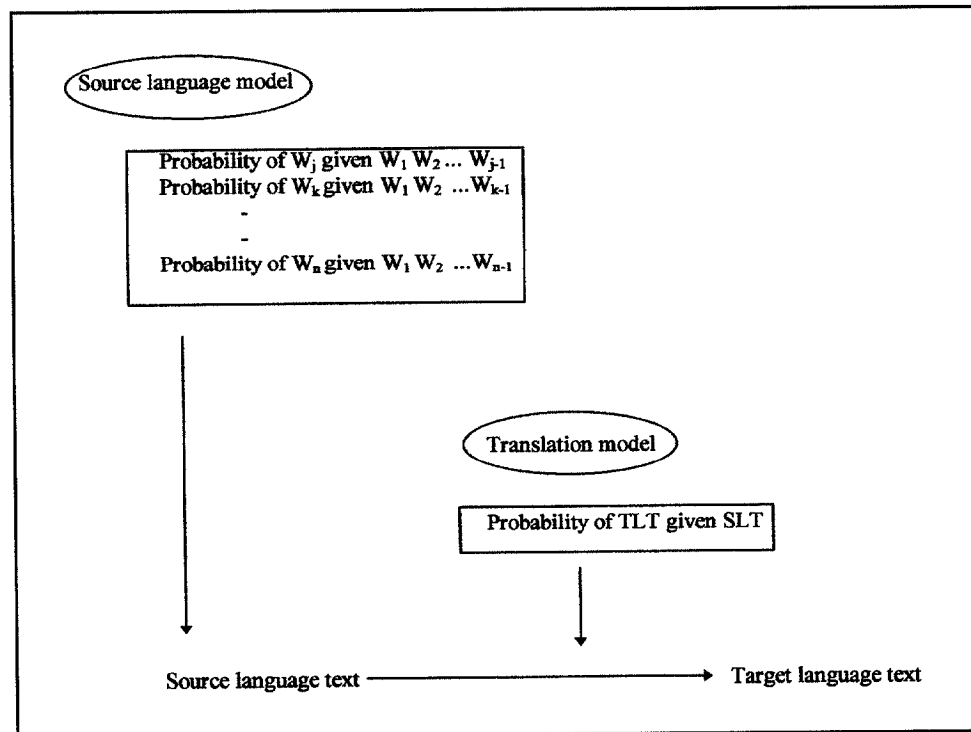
Source language model

Probability of $W_j$ given $W_1$ $W_2$ ... $W_{j-1}$
Probability of $W_k$ given $W_1$ $W_2$ ...$W_{k-1}$
-
-
Probability of $W_n$ given $W_1$ $W_2$ ...$W_{n-1}$

Translation model

Probability of TLT given SLT

Source language text

Target language text